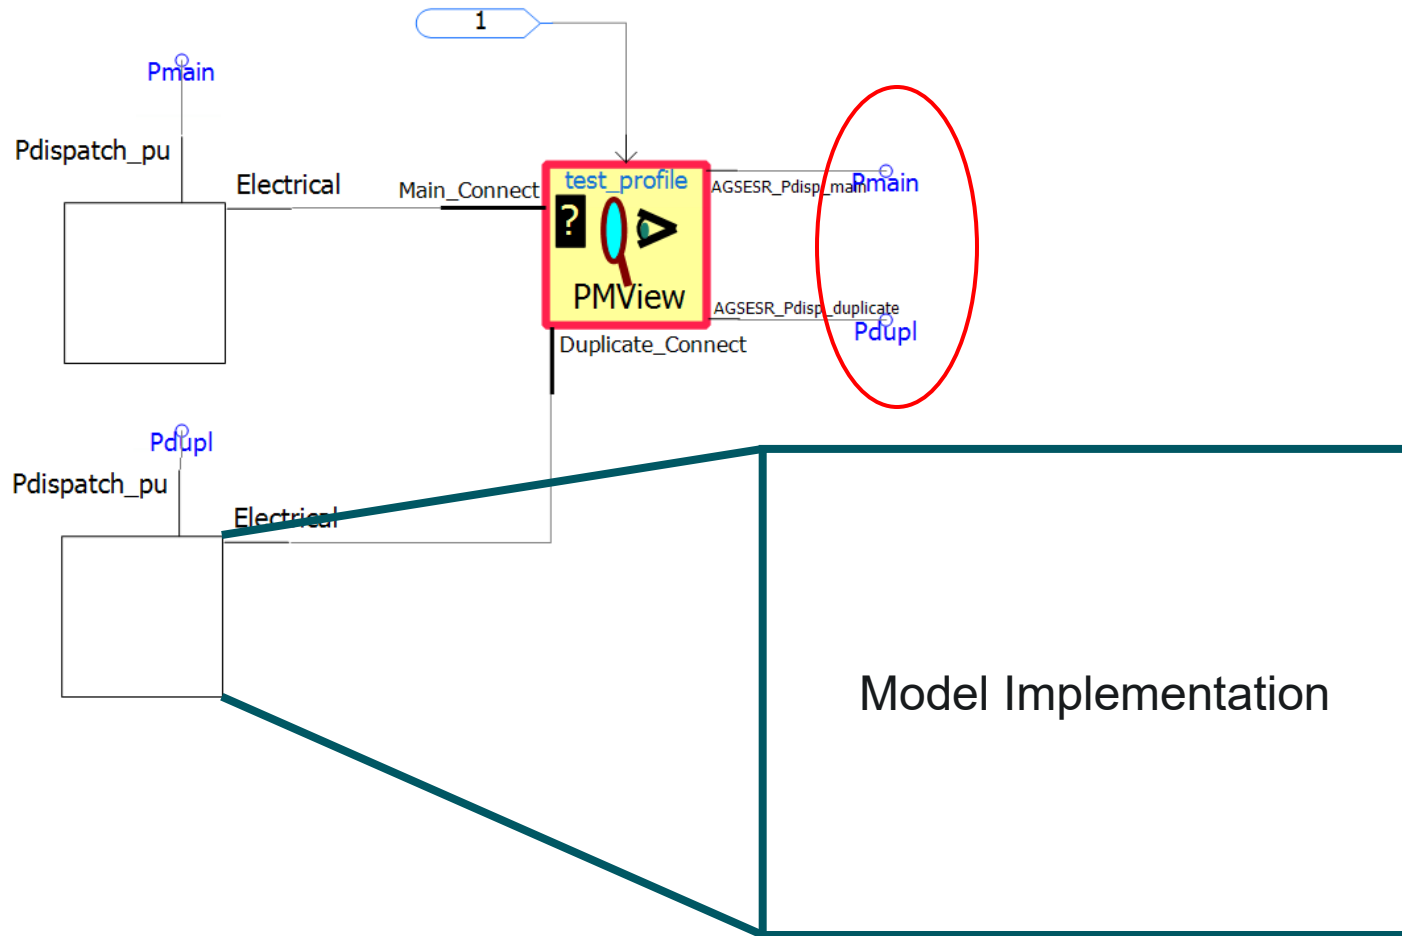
1

Pmain

Pdispatch_pu

Electrical

Main_Connect

test_profile

?

PMView

AGSESR_Pdisp_main

Pmain

AGSESR_Pdisp_duplicate

Pdupl

Duplicate_Connect

Pdupl

Pdispatch_pu

Electrical

Model Implementation